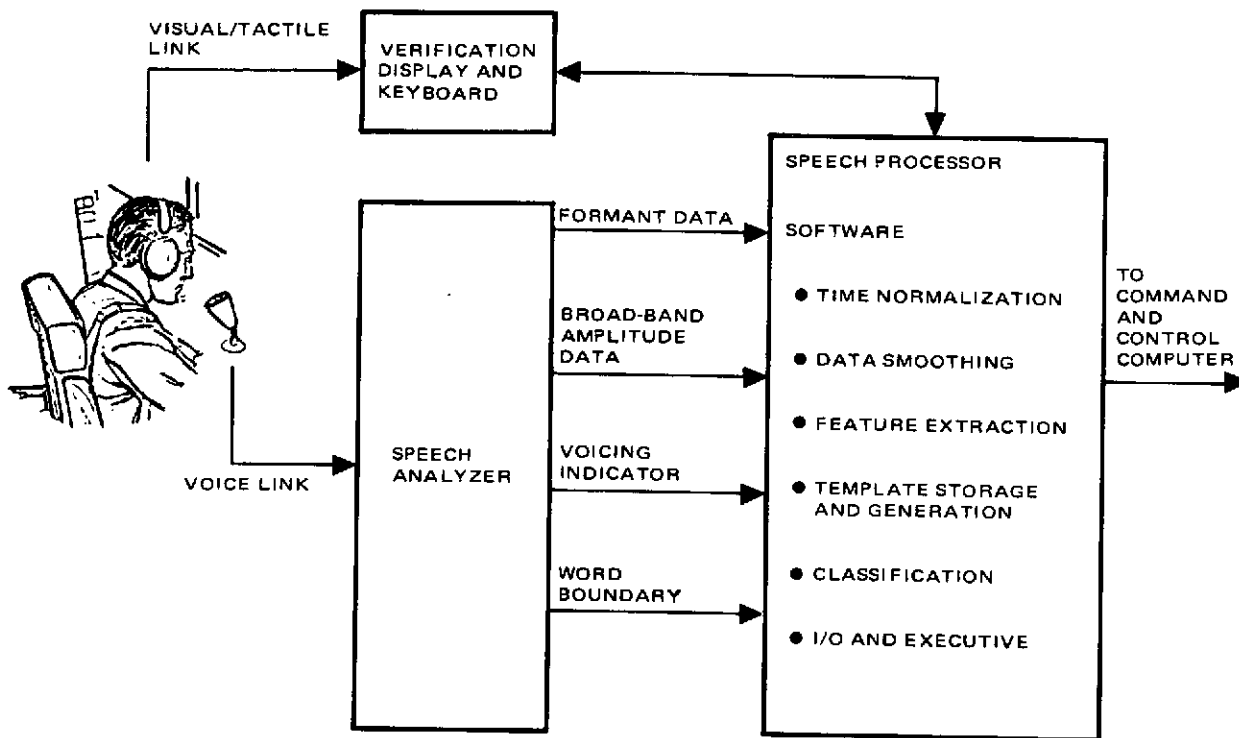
VISUAL/TACTILE LINK

VERIFICATION DISPLAY AND KEYBOARD

SPEECH PROCESSOR

SOFTWARE

● TIME NORMALIZATION

● DATA SMOOTHING

● FEATURE EXTRACTION

● TEMPLATE STORAGE AND GENERATION

● CLASSIFICATION

● I/O AND EXECUTIVE

FORMANT DATA

BROAD-BAND AMPLITUDE DATA

VOICING INDICATOR

WORD BOUNDARY

SPEECH ANALYZER

VOICE LINK

TO COMMAND AND CONTROL COMPUTER